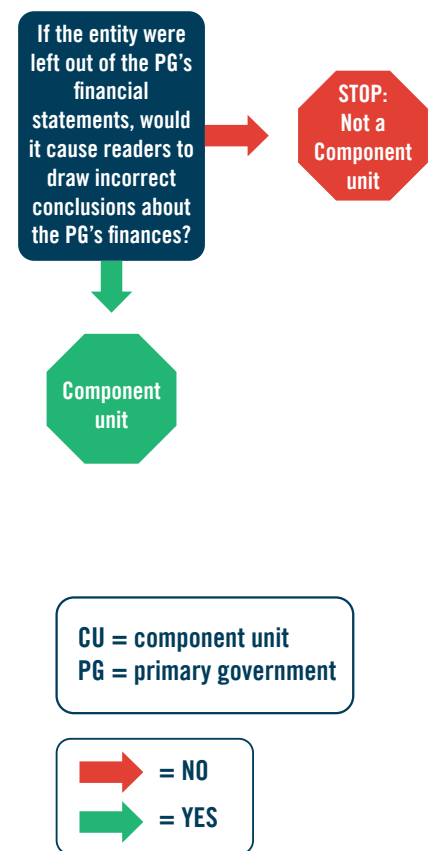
If the entity were left out of the PG's financial statements, would it cause readers to draw incorrect conclusions about the PG's finances?

STOP: Not a Component unit

Component unit

CU = component unit
PG = primary government

= NO
= YES